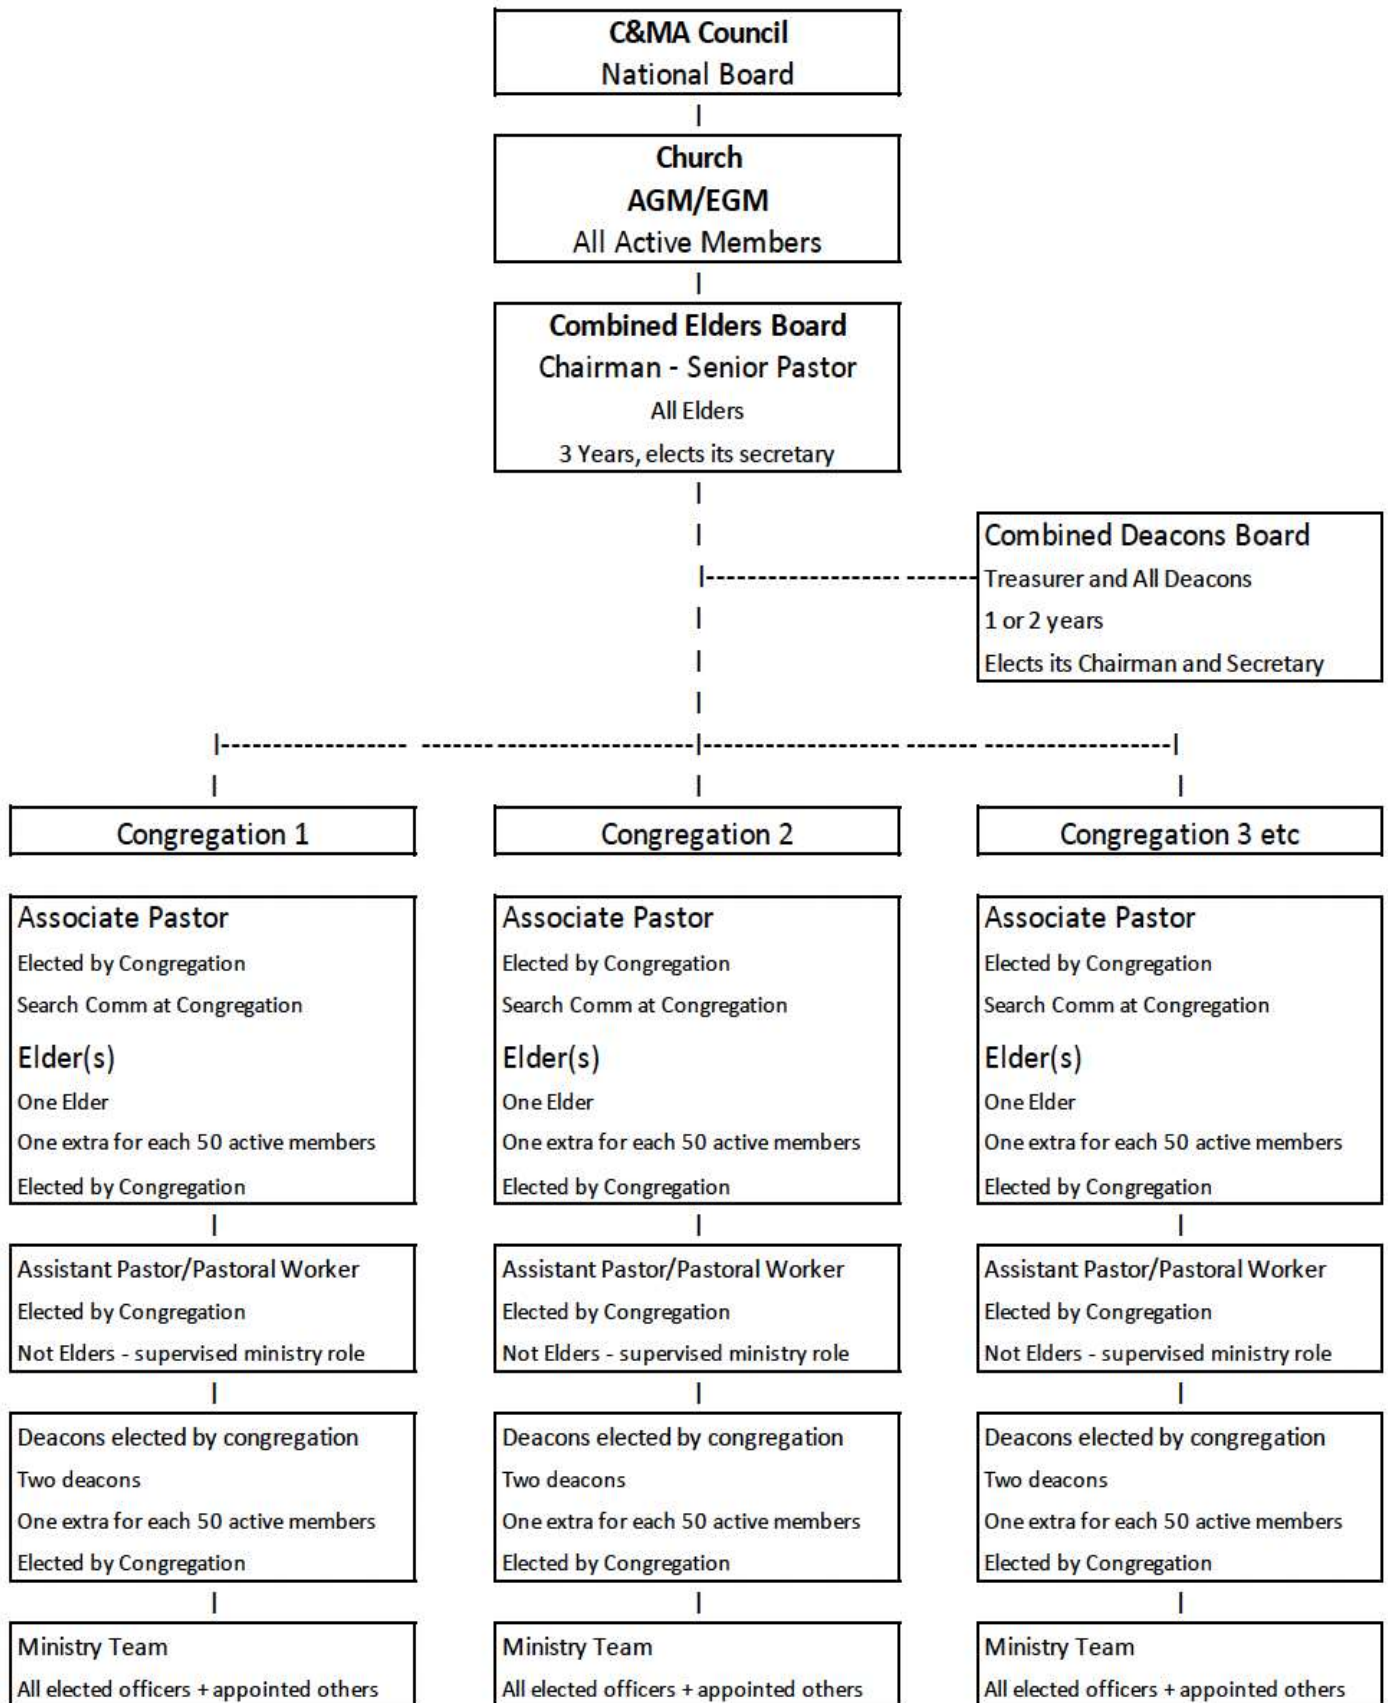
C&MA Council
National Board

Church
AGM/EGM
All Active Members

Combined Elders Board
Chairman - Senior Pastor
All Elders
3 Years, elects its secretary

Combined Deacons Board
Treasurer and All Deacons
1 or 2 years
Elects its Chairman and Secretary

Congregation 1

Associate Pastor
Elected by Congregation
Search Comm at Congregation
Elder(s)
One Elder
One extra for each 50 active members
Elected by Congregation

Assistant Pastor/Pastoral Worker
Elected by Congregation
Not Elders - supervised ministry role

Deacons elected by congregation
Two deacons
One extra for each 50 active members
Elected by Congregation

Ministry Team
All elected officers + appointed others

Congregation 2

Associate Pastor
Elected by Congregation
Search Comm at Congregation
Elder(s)
One Elder
One extra for each 50 active members
Elected by Congregation

Assistant Pastor/Pastoral Worker
Elected by Congregation
Not Elders - supervised ministry role

Deacons elected by congregation
Two deacons
One extra for each 50 active members
Elected by Congregation

Ministry Team
All elected officers + appointed others

Congregation 3 etc

Associate Pastor
Elected by Congregation
Search Comm at Congregation
Elder(s)
One Elder
One extra for each 50 active members
Elected by Congregation

Assistant Pastor/Pastoral Worker
Elected by Congregation
Not Elders - supervised ministry role

Deacons elected by congregation
Two deacons
One extra for each 50 active members
Elected by Congregation

Ministry Team
All elected officers + appointed others